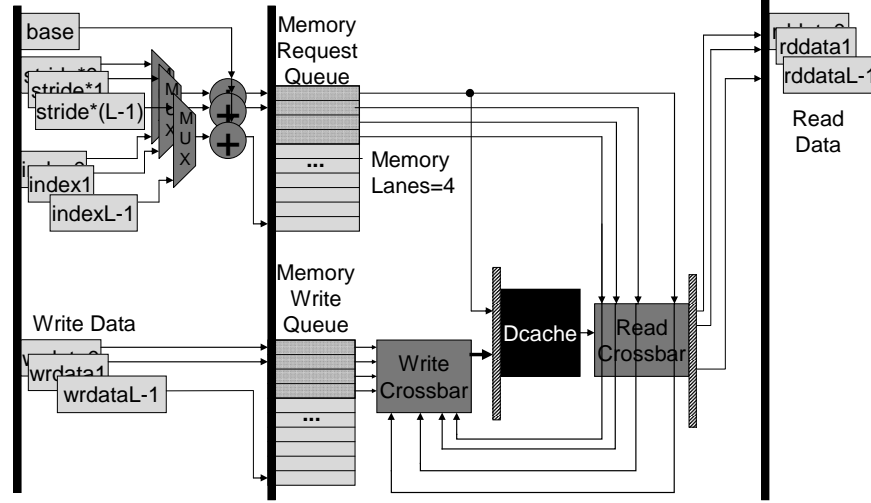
base

stride*1

stride*(L-1)

M U X

M U X

index1

indexL-1

Memory Request Queue

...

Memory Lanes=4

Memory Write Queue

...

Write Data

wrdata1

wrdataL-1

Write Crossbar

Dcache

Read Crossbar

rddata1

rddataL-1

Read Data